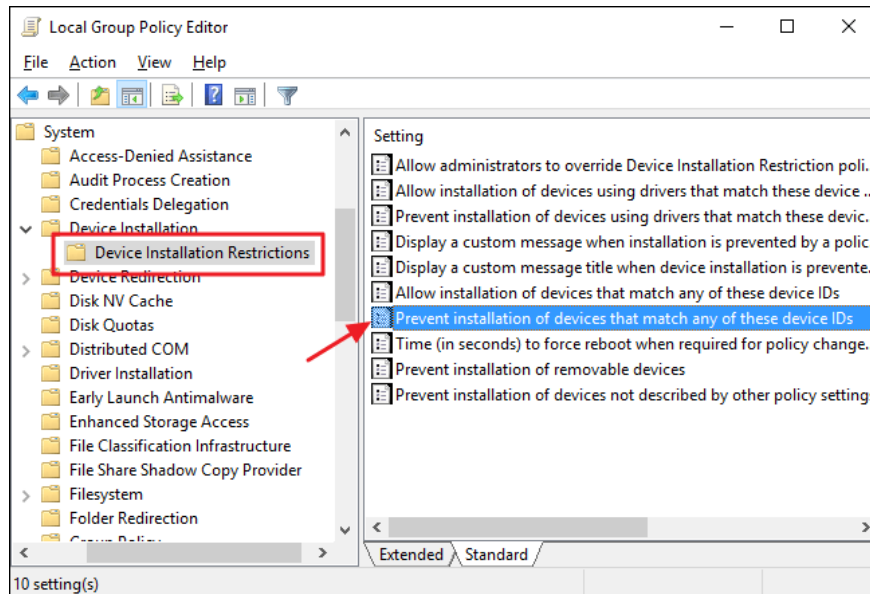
Local Group Policy Editor

File Action View Help

System
Access-Denied Assistance
Audit Process Creation
Credentials Delegation
Device Installation
Device Installation Restrictions
Device Redirection
Disk NV Cache
Disk Quotas
Distributed COM
Driver Installation
Early Launch Antimalware
Enhanced Storage Access
File Classification Infrastructure
File Share Shadow Copy Provider
Filesystem
Folder Redirection
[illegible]

Setting
Allow administrators to override Device Installation Restriction poli.
Allow installation of devices using drivers that match these device ..
Prevent installation of devices using drivers that match these devic.
Display a custom message when installation is prevented by a polic
Display a custom message title when device installation is prevente.
Allow installation of devices that match any of these device IDs
Prevent installation of devices that match any of these device IDs
Time (in seconds) to force reboot when required for policy change.
Prevent installation of removable devices
Prevent installation of devices not described by other policy setting

Extended Standard

10 setting(s)